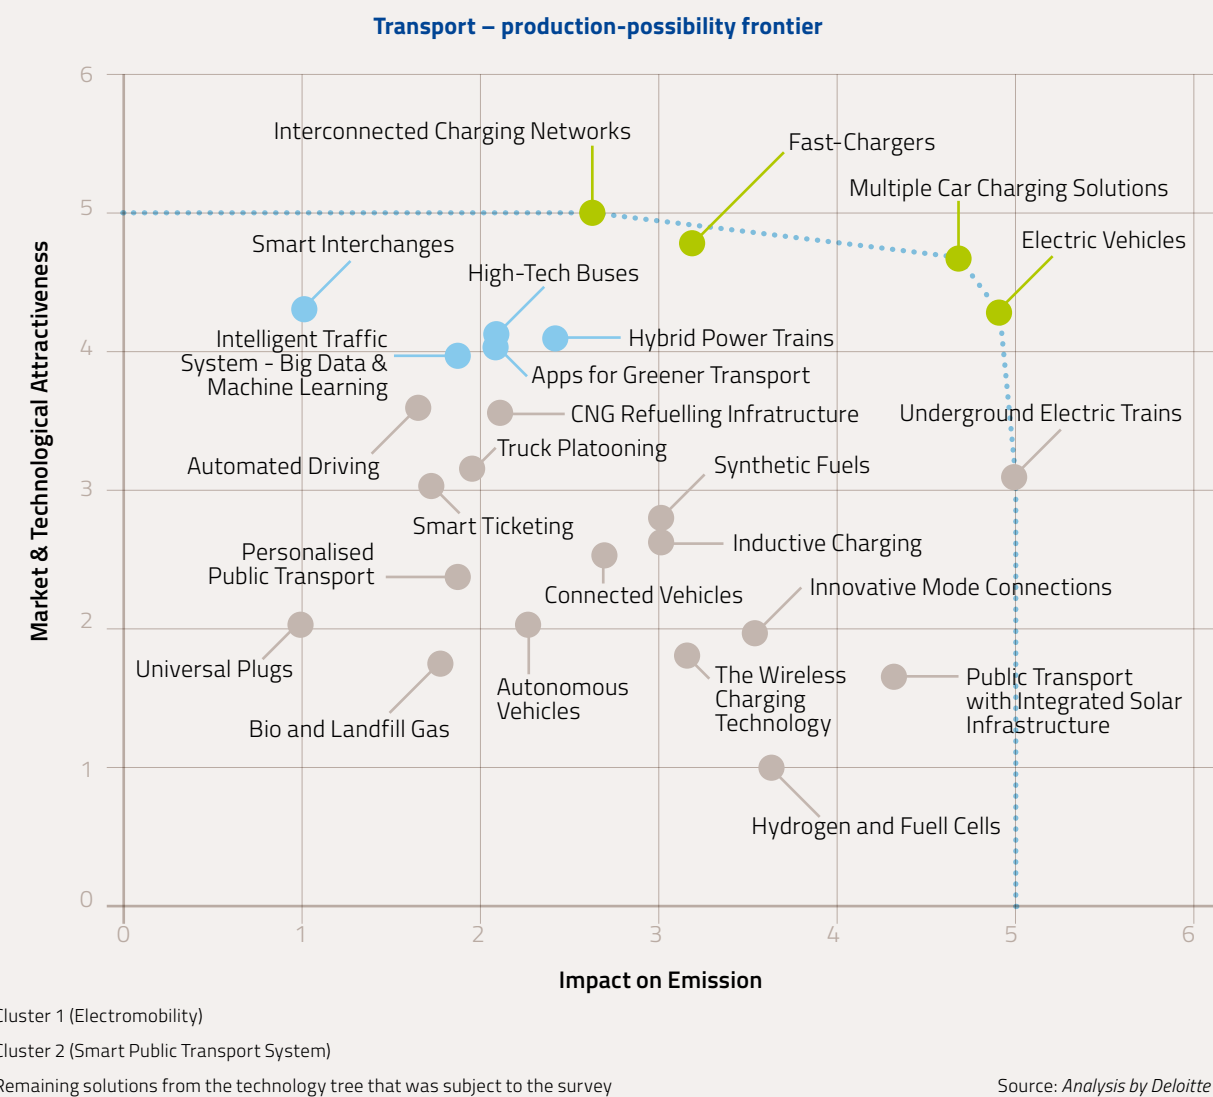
Transport – production-possibility frontier

Market & Technological Attractiveness

6
5
4
3
2
1
0

Interconnected Charging Networks
Fast-Chargers
Multiple Car Charging Solutions
Electric Vehicles
Smart Interchanges
High-Tech Buses
Intelligent Traffic System - Big Data & Machine Learning
Hybrid Power Trains
Apps for Greener Transport
CNG Refuelling Infratructure
Underground Electric Trains
Automated Driving
Truck Platooning
Synthetic Fuels
Smart Ticketing
Personalised Public Transport
Inductive Charging
Connected Vehicles
Innovative Mode Connections
Universal Plugs
The Wireless Charging Technology
Public Transport with Integrated Solar Infrastructure
Autonomous Vehicles
Bio and Landfill Gas
Hydrogen and Fuell Cells

0 1 2 3 4 5 6

Impact on Emission

luster 1 (Electromobility)
luster 2 (Smart Public Transport System)
emaining solutions from the technology tree that was subject to the survey

Source: Analysis by Deloitte